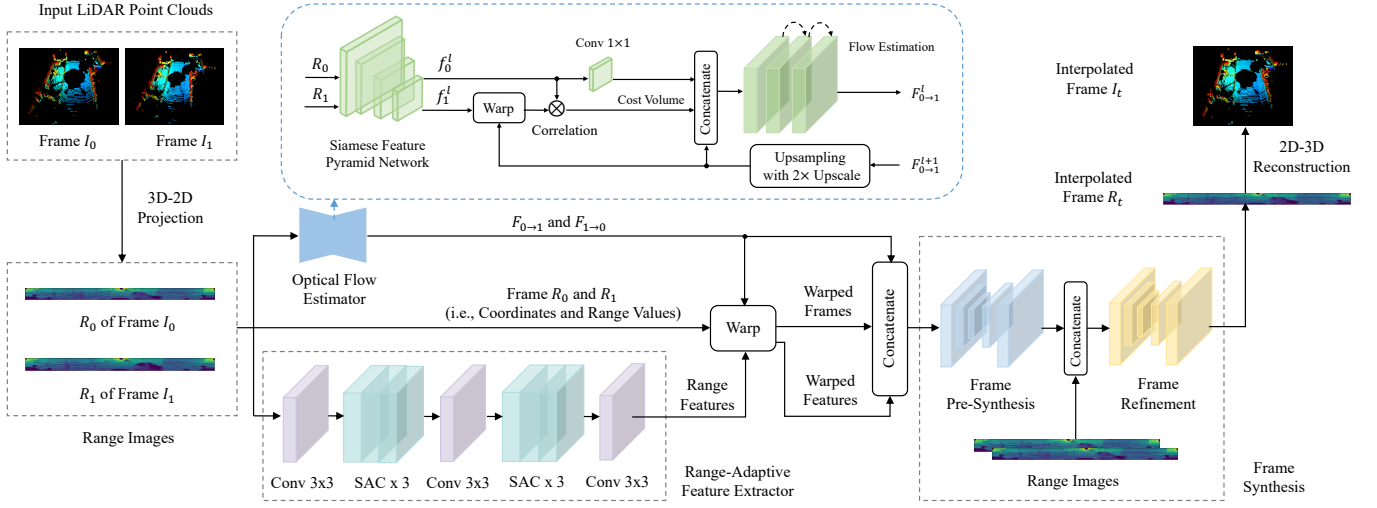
Input LiDAR Point Clouds

Frame $I_0$

Frame $I_1$

3D-2D Projection

$R_0$ of Frame $I_0$

$R_1$ of Frame $I_1$

Range Images

$R_0$

$R_1$

$f_0^l$

$f_1^l$

Siamese Feature Pyramid Network

Warp

Correlation

Conv 1×1

Cost Volume

Concatenate

Flow Estimation

$F_{0\to1}^l$

Upsampling with 2× Upscale

$F_{0\to1}^{l+1}$

Optical Flow Estimator

$F_{0\to1}$ and $F_{1\to0}$

Frame $R_0$ and $R_1$ (i.e., Coordinates and Range Values)

Warp

Warped Frames

Warped Features

Range Features

Concatenate

Conv 3x3

SAC x 3

Conv 3x3

SAC x 3

Conv 3x3

Range-Adaptive Feature Extractor

Frame Pre-Synthesis

Concatenate

Frame Refinement

Range Images

Frame Synthesis

Interpolated Frame $I_t$

2D-3D Reconstruction

Interpolated Frame $R_t$